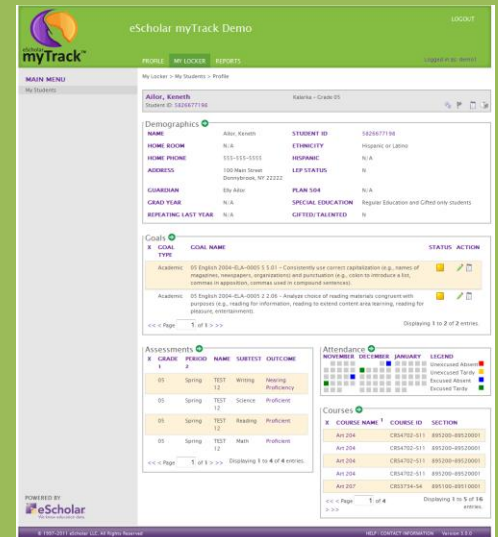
eScholar myTrack

eScholar myTrack Demo

LOGOUT

PROFILE MY LOCKER REPORTS

Logged in as: demo1

MAIN MENU
My Students

My Locker > My Students > Profile

Ailor, Kenneth
Student ID: 5826677196

Kalarisa – Grade 05

Demographics

| NAME | Ailor, Kenneth | STUDENT ID | 5826677196 |
|---|---|---|---|
| HOME ROOM | N/A | ETHNICITY | Hispanic or Latino |
| HOME PHONE | 555-555-5555 | HISPANIC | N/A |
| ADDRESS | 100 Main Street Donnybrook, NY 22222 | LEP STATUS | N |
| GUARDIAN | Elly Ailor | PLAN 504 | N/A |
| GRAD YEAR | N/A | SPECIAL EDUCATION | Regular Education and Gifted only students |
| REPEATING LAST YEAR | N/A | GIFTED/TALENTED | N |

Goals

| X | GOAL TYPE | GOAL NAME | STATUS | ACTION |
|---|---|---|---|---|
| | Academic | 05 English 2004-ELA-0005 5 3.01 – Consistently use correct capitalization (e.g., names of magazines, newspapers, organizations) and punctuation (e.g., colon to introduce a list, commas in apposition, commas used in compound sentences). | | |
| | Academic | 05 English 2004-ELA-0005 5 2.06 – Analyze choice of reading materials congruent with purposes (e.g., reading for information, reading to extend content area learning, reading for pleasure, entertainment). | | |

<< < Page 1 of 1 > >>
Displaying 1 to 2 of 2 entries.

Assessments

| X | GRADE | PERIOD | NAME | SUBTEST | OUTCOME |
|---|---|---|---|---|---|
| | 05 | Spring | TEST 12 | Writing | Nearing Proficiency |
| | 05 | Spring | TEST 12 | Science | Proficient |
| | 05 | Spring | TEST 12 | Reading | Proficient |
| | 05 | Spring | TEST 12 | Math | Proficient |

<< < Page 1 of 1 > >> Displaying 1 to 4 of 4 entries.

Attendance

NOVEMBER DECEMBER JANUARY

LEGEND
Unexcused Absent
Unexcused Tardy
Excused Absent
Excused Tardy

Courses

| X | COURSE NAME | COURSE ID | SECTION |
|---|---|---|---|
| | Art 204 | CRS4702-S11 | 895200-89520001 |
| | Art 204 | CRS4702-S11 | 895200-89520001 |
| | Art 204 | CRS4702-S11 | 895200-89520001 |
| | Art 204 | CRS4702-S11 | 895200-89520001 |
| | Art 207 | CRS3734-S4 | 895100-89510001 |

<< < Page 1 of 4 > >>
Displaying 1 to 5 of 16 entries.

POWERED BY
eScholar

© 1997-2011 eScholar LLC. All Rights Reserved

HELP · CONTACT INFORMATION Version 5.0.0